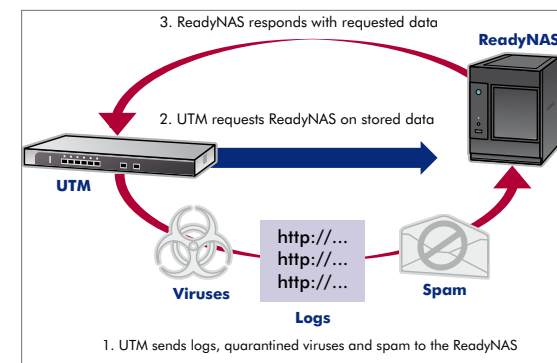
3. ReadyNAS responds with requested data

ReadyNAS

2. UTM requests ReadyNAS on stored data

UTM

http://...
http://...
http://...

Viruses

Logs

Spam

1. UTM sends logs, quarantined viruses and spam to the ReadyNAS